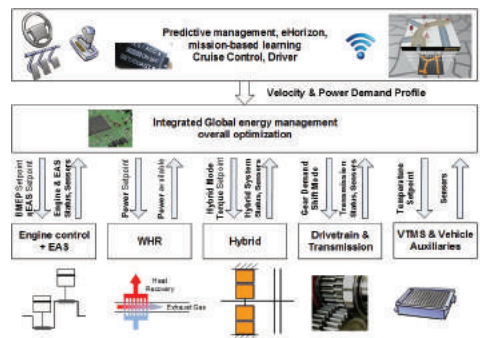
Predictive management, eHorizon, mission-based learning Cruise Control, Driver

Velocity & Power Demand Profile

Integrated Global energy management overall optimization

BMEP Setpoint
EAS Setpoint
Engine & EAS Status, Sensors

Power Setpoint
Power available

Hybrid Mode
Torque Setpoint
Hybrid System Status, Sensors

Gear Demand
Shift Mode
Transmission Status, Sensors

Temperature Setpoint
Sensors

Engine control + EAS

WHR

Hybrid

Drivetrain & Transmission

VTMS & Vehicle Auxiliaries

Heat Recovery
Exhaust Gas